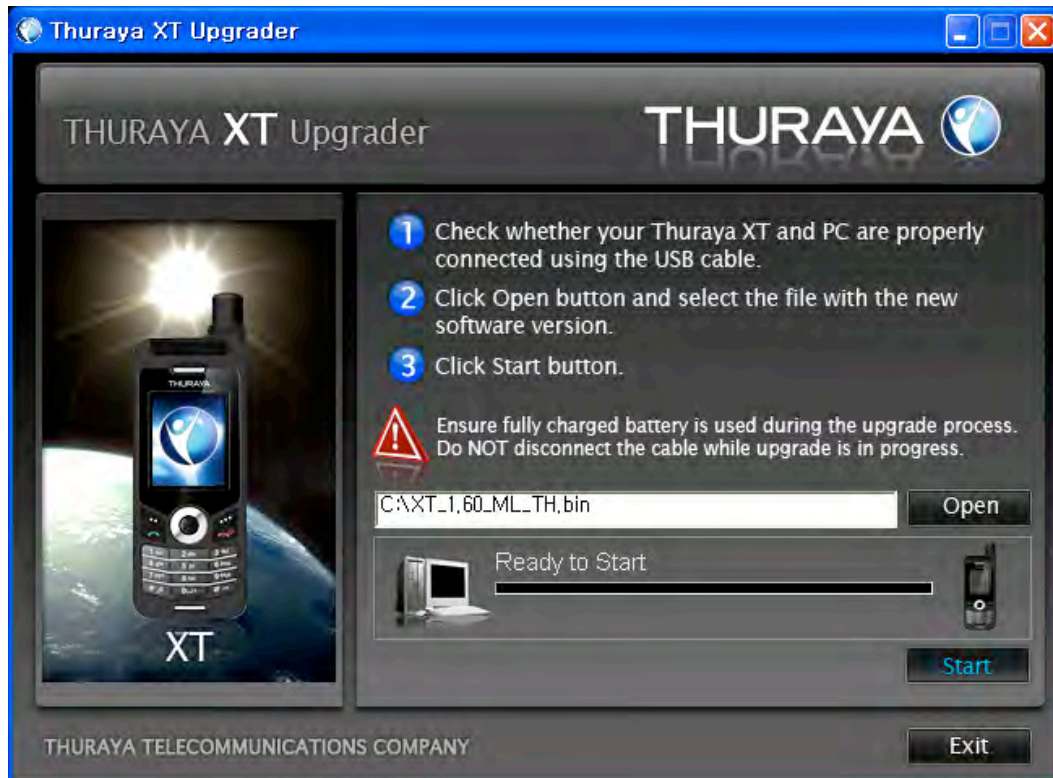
Thuraya XT Upgrader

THURAYA XT Upgrader

THURAYA

THURAYA

XT

1 Check whether your Thuraya XT and PC are properly connected using the USB cable.

2 Click Open button and select the file with the new software version.

3 Click Start button.

Ensure fully charged battery is used during the upgrade process. Do NOT disconnect the cable while upgrade is in progress.

C:\XT_1.60_ML_TH.bin

Open

Ready to Start

Start

THURAYA TELECOMMUNICATIONS COMPANY

Exit